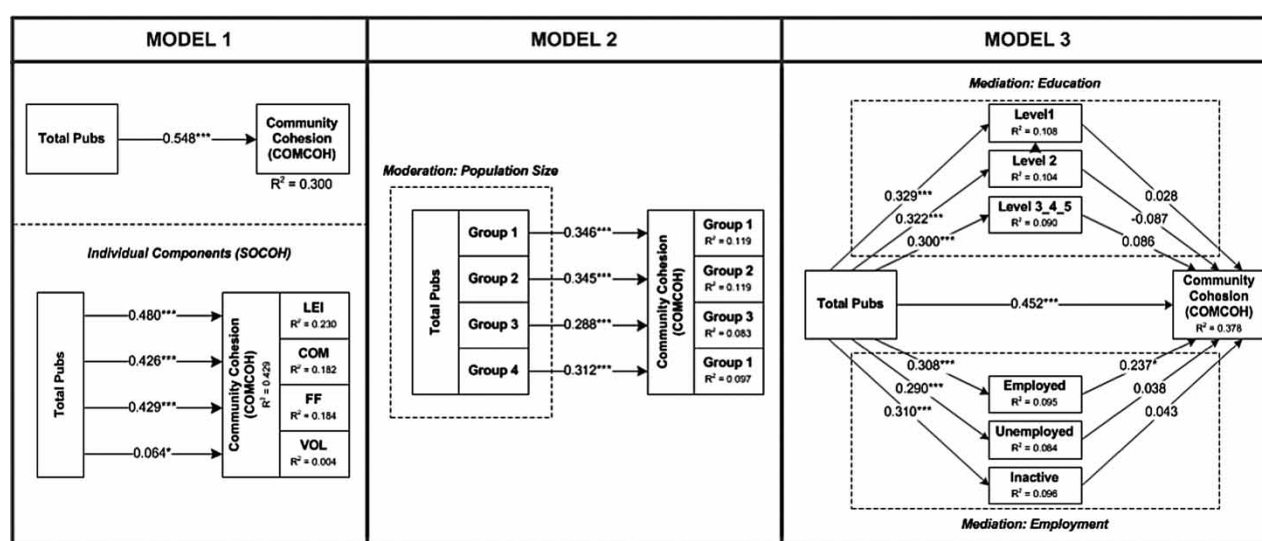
MODEL 1

Total Pubs

0.548***

Community Cohesion (COMCOH)

$R^2$ = 0.300

Individual Components (SOCOH)

Total Pubs

0.480***

0.426***

0.429***

0.064*

Community Cohesion (COMCOH)

$R^2$ = 0.429

LEI
$R^2$ = 0.230

COM
$R^2$ = 0.182

FF
$R^2$ = 0.184

VOL
$R^2$ = 0.004

MODEL 2

Moderation: Population Size

Total Pubs

Group 1

Group 2

Group 3

Group 4

0.346***

0.345***

0.288***

0.312***

Community Cohesion (COMCOH)

Group 1
$R^2$ = 0.119

Group 2
$R^2$ = 0.119

Group 3
$R^2$ = 0.083

Group 1
$R^2$ = 0.097

MODEL 3

Mediation: Education

Level1
$R^2$ = 0.108

Level 2
$R^2$ = 0.104

Level 3_4_5
$R^2$ = 0.090

0.329***

0.322***

0.300***

0.028

-0.087

0.086

Total Pubs

0.452***

Community Cohesion (COMCOH)
$R^2$ = 0.378

0.308***

0.290***

0.310***

Employed
$R^2$ = 0.095

Unemployed
$R^2$ = 0.084

Inactive
$R^2$ = 0.096

0.237*

0.038

0.043

Mediation: Employment